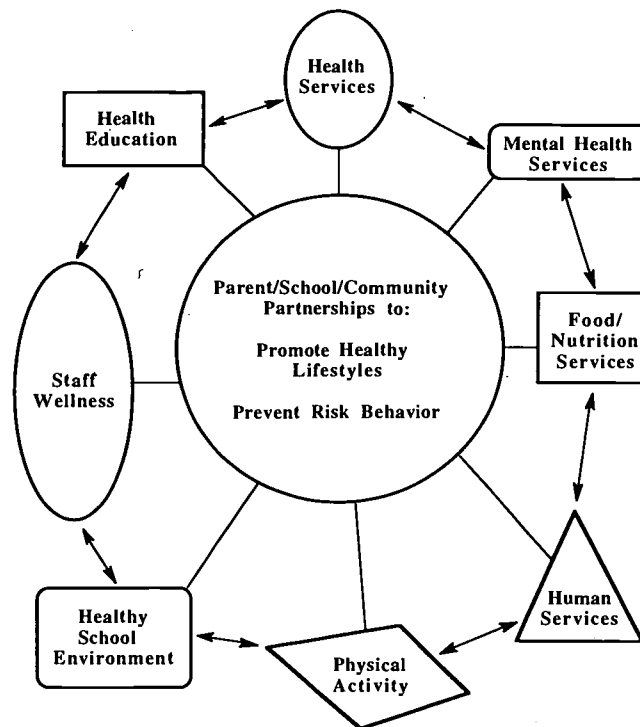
Health Services

Health Education

Mental Health Services

Parent/School/Community Partnerships to:

Promote Healthy Lifestyles

Prevent Risk Behavior

Staff Wellness

Food/ Nutrition Services

Healthy School Environment

Physical Activity

Human Services